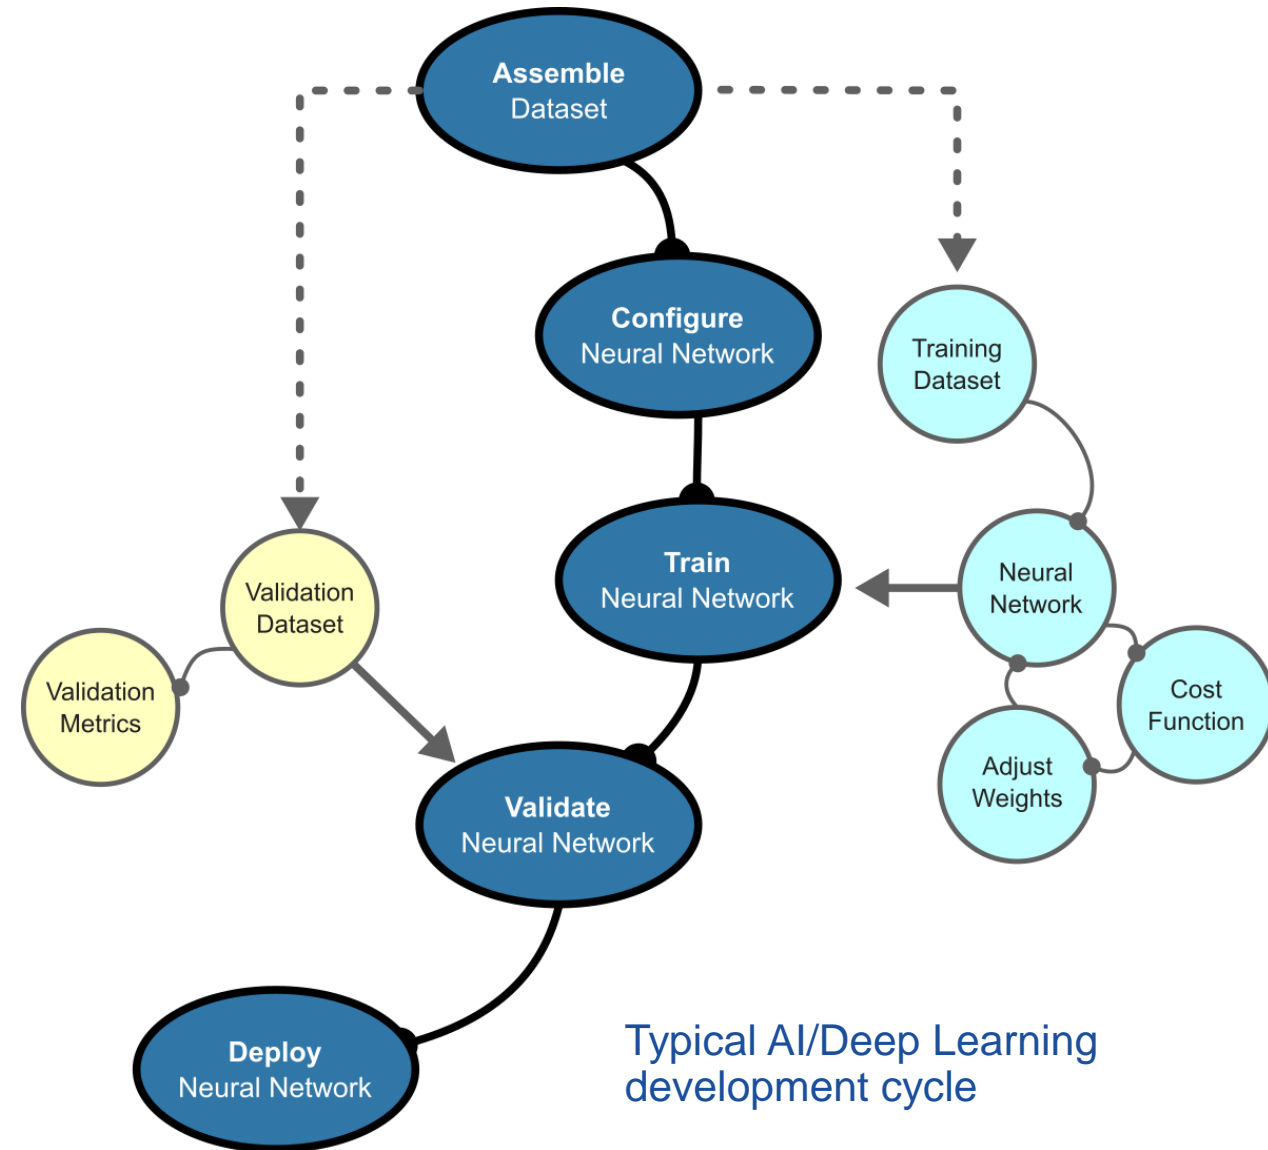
Assemble
Dataset

Configure
Neural Network

Training
Dataset

Validation
Dataset

Train
Neural Network

Neural
Network

Validation
Metrics

Cost
Function

Adjust
Weights

Validate
Neural Network

Deploy
Neural Network

Typical AI/Deep Learning development cycle